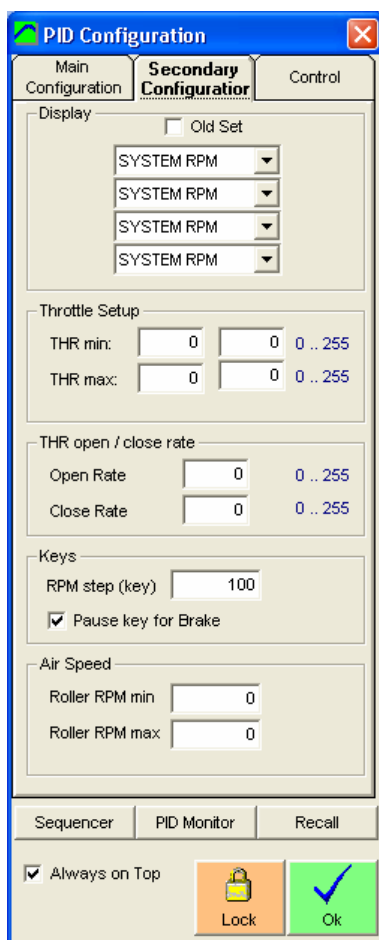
PID Configuration

Main Configuration
Secondary Configuratior
Control

Display
Old Set
SYSTEM RPM
SYSTEM RPM
SYSTEM RPM
SYSTEM RPM

Throttle Setup
THR min: 0 0 0 .. 255
THR max: 0 0 0 .. 255

THR open / close rate
Open Rate 0 0 .. 255
Close Rate 0 0 .. 255

Keys
RPM step (key) 100
Pause key for Brake

Air Speed
Roller RPM min 0
Roller RPM max 0

Sequencer
PID Monitor
Recall

Always on Top
Lock
Ok